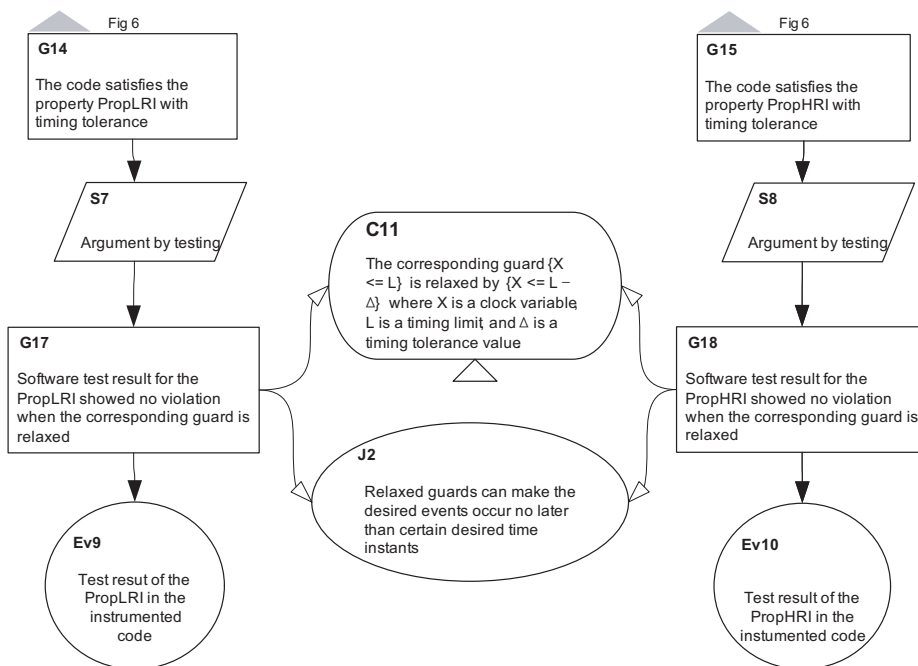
Fig 6

G14

The code satisfies the property PropLRI with timing tolerance

S7

Argument by testing

G17

Software test result for the PropLRI showed no violation when the corresponding guard is relaxed

Ev9

Test resut of the PropLRI in the instrumented code

C11

The corresponding guard {X <= L} is relaxed by {X <= L − Δ} where X is a clock variable, L is a timing limit, and Δ is a timing tolerance value

J2

Relaxed guards can make the desired events occur no later than certain desired time instants

Fig 6

G15

The code satisfies the property PropHRI with timing tolerance

S8

Argument by testing

G18

Software test result for the PropHRI showed no violation when the corresponding guard is relaxed

Ev10

Test result of the PropHRI in the instumented code